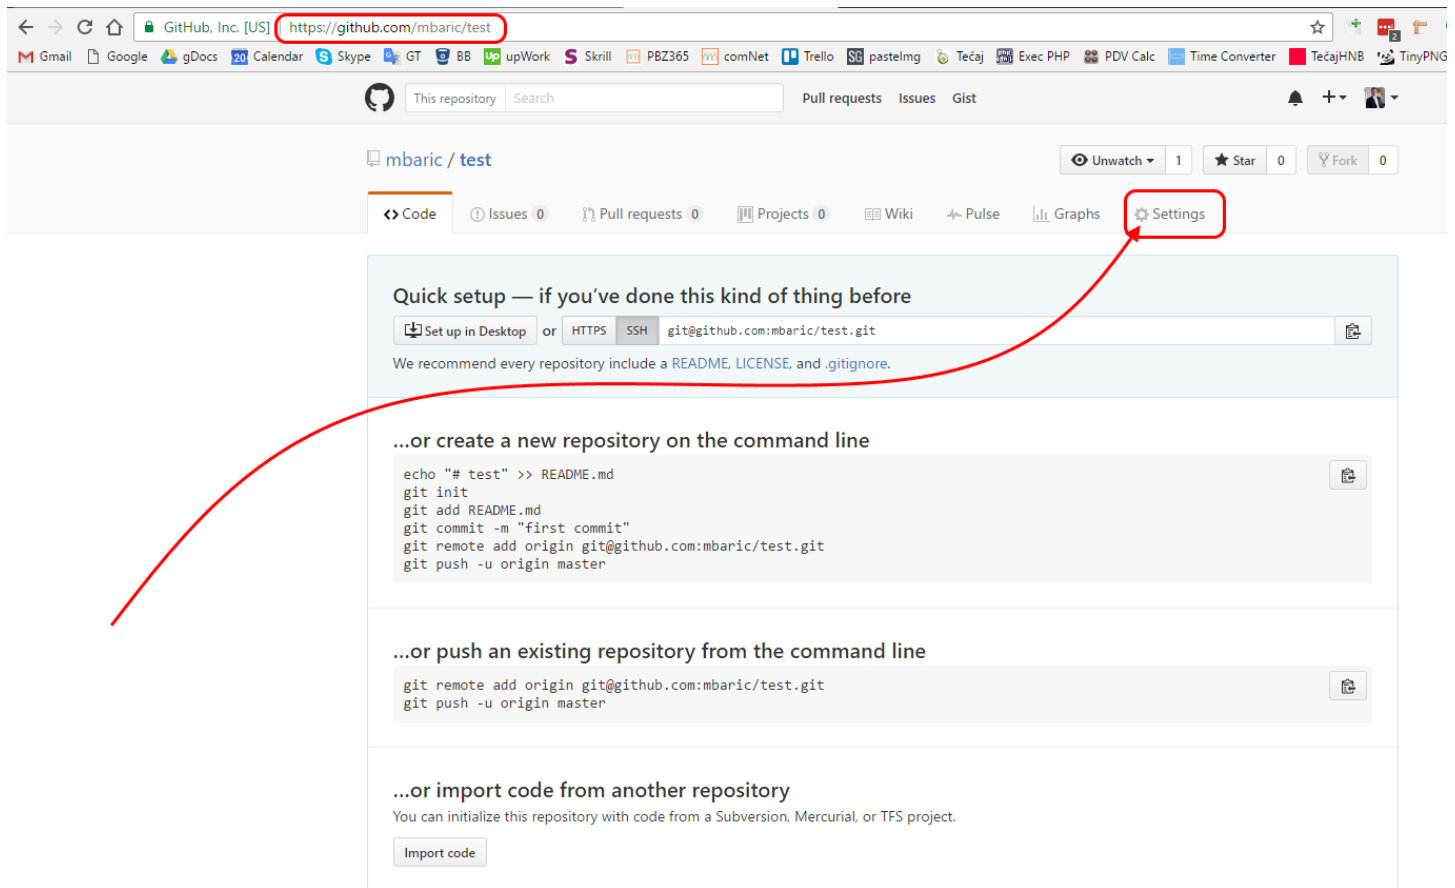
GitHub, Inc. [US] https://github.com/mbaric/test

Gmail Google gDocs Calendar Skype GT BB upWork Skrill PBZ365 comNet Trello pasteImg Tečaj Exec PHP PDV Calc Time Converter TečajHNB TinyPNG

This repository Search Pull requests Issues Gist

mbaric / test

Unwatch 1 Star 0 Fork 0

Code Issues 0 Pull requests 0 Projects 0 Wiki Pulse Graphs Settings

Quick setup — if you've done this kind of thing before

Set up in Desktop or HTTPS SSH git@github.com:mbaric/test.git

We recommend every repository include a README, LICENSE, and .gitignore.

...or create a new repository on the command line

```
echo "# test" >> README.md
git init
git add README.md
git commit -m "first commit"
git remote add origin git@github.com:mbaric/test.git
git push -u origin master
```

...or push an existing repository from the command line

```
git remote add origin git@github.com:mbaric/test.git
git push -u origin master
```

...or import code from another repository

You can initialize this repository with code from a Subversion, Mercurial, or TFS project.

Import code